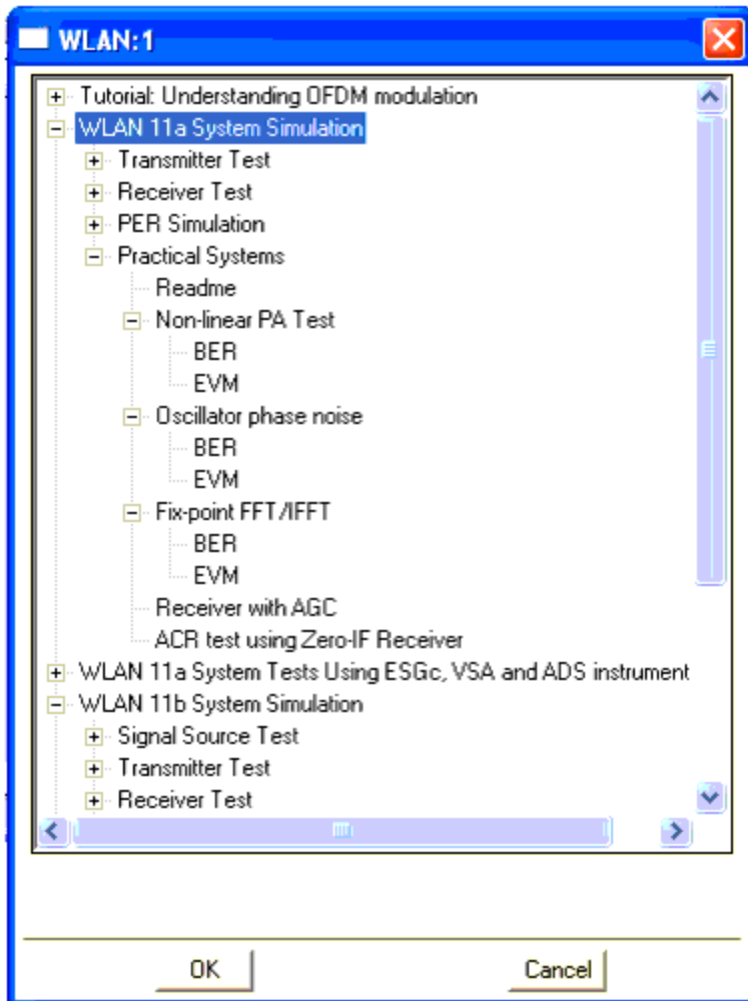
WLAN:1

Tutorial: Understanding OFDM modulation
WLAN 11a System Simulation
Transmitter Test
Receiver Test
PER Simulation
Practical Systems
Readme
Non-linear PA Test
BER
EVM
Oscillator phase noise
BER
EVM
Fix-point FFT/IFFT
BER
EVM
Receiver with AGC
ACR test using Zero-IF Receiver
WLAN 11a System Tests Using ESGc, VSA and ADS instrument
WLAN 11b System Simulation
Signal Source Test
Transmitter Test
Receiver Test

OK
Cancel